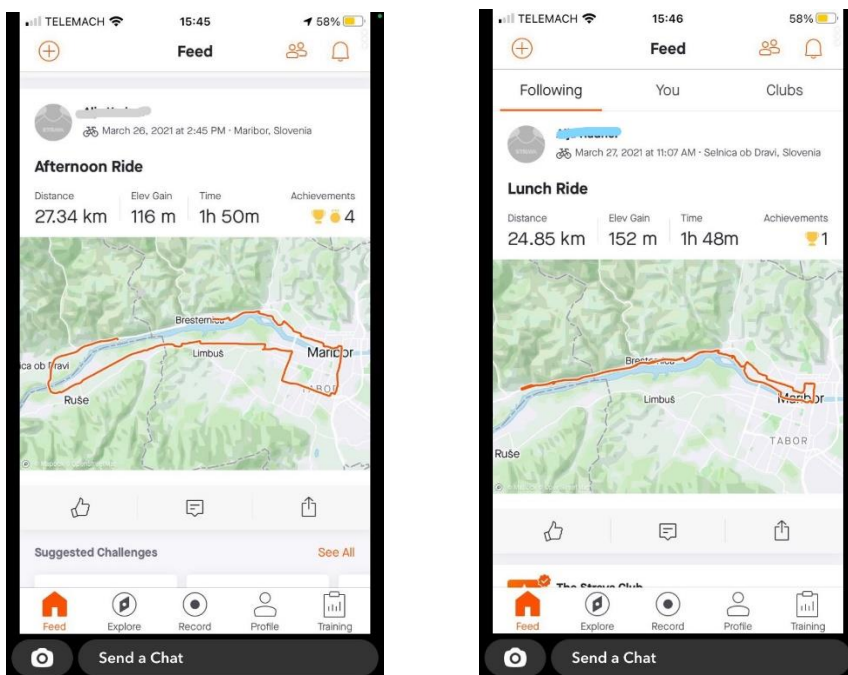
TELEMACH 15:45 58%

Feed

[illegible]
March 26, 2021 at 2:45 PM · Maribor, Slovenia

Afternoon Ride

| Distance | Elev Gain | Time | Achievements |
|---|---|---|---|
| 27.34 km | 116 m | 1h 50m | 4 |

Brestern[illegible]
Limbuš
Maribor
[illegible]ca ob Dravi
Ruše
TABOR

Suggested Challenges
See All

Feed Explore Record Profile Training

Send a Chat

TELEMACH 15:46 58%

Feed

Following You Clubs

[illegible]
March 27, 2021 at 11:07 AM · Selnica ob Dravi, Slovenia

Lunch Ride

| Distance | Elev Gain | Time | Achievements |
|---|---|---|---|
| 24.85 km | 152 m | 1h 48m | 1 |

Brest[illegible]
Limbuš
Maribor
TABOR
Ruše

The Strava Club

Feed Explore Record Profile Training

Send a Chat